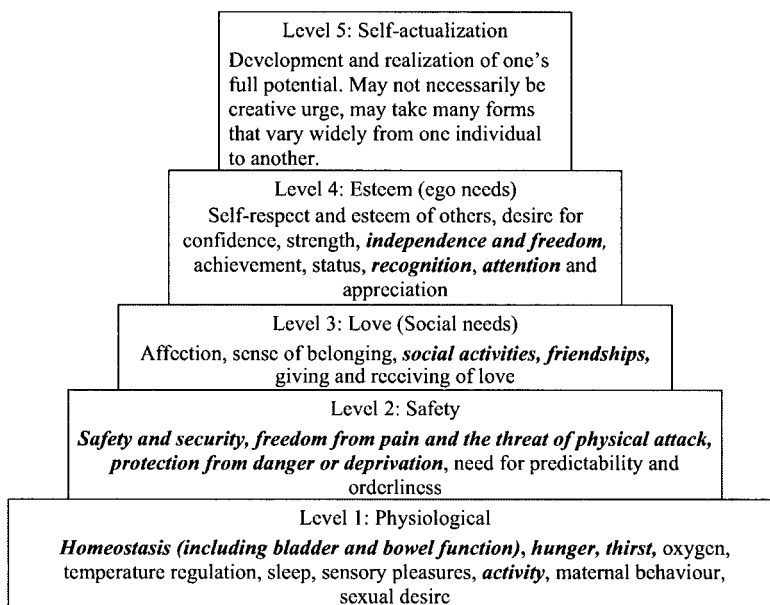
Level 5: Self-actualization

Development and realization of one's full potential. May not necessarily be creative urge, may take many forms that vary widely from one individual to another.

Level 4: Esteem (ego needs)

Self-respect and esteem of others, desire for confidence, strength, ***independence and freedom,*** achievement, status, ***recognition***, ***attention*** and appreciation

Level 3: Love (Social needs)

Affection, sense of belonging, ***social activities, friendships,*** giving and receiving of love

Level 2: Safety

***Safety and security, freedom from pain and the threat of physical attack, protection from danger or deprivation***, need for predictability and orderliness

Level 1: Physiological

***Homeostasis (including bladder and bowel function)***, ***hunger, thirst,*** oxygen, temperature regulation, sleep, sensory pleasures, ***activity***, maternal behaviour, sexual desire